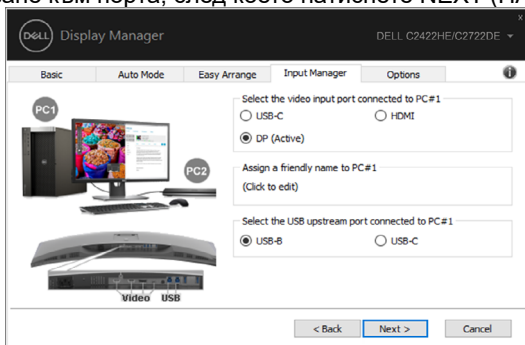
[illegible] към порта, след което натиснете NEXT (НА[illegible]

DELL Display Manager

DELL C2422HE/C2722DE

x

Basic | Auto Mode | Easy Arrange | Input Manager | Options

PC1

PC2

Video USB

Select the video input port connected to PC#1

USB-C

HDMI

DP (Active)

Assign a friendly name to PC#1

(Click to edit)

Select the USB upstream port connected to PC#1

USB-B

USB-C

< Back

Next >

Cancel